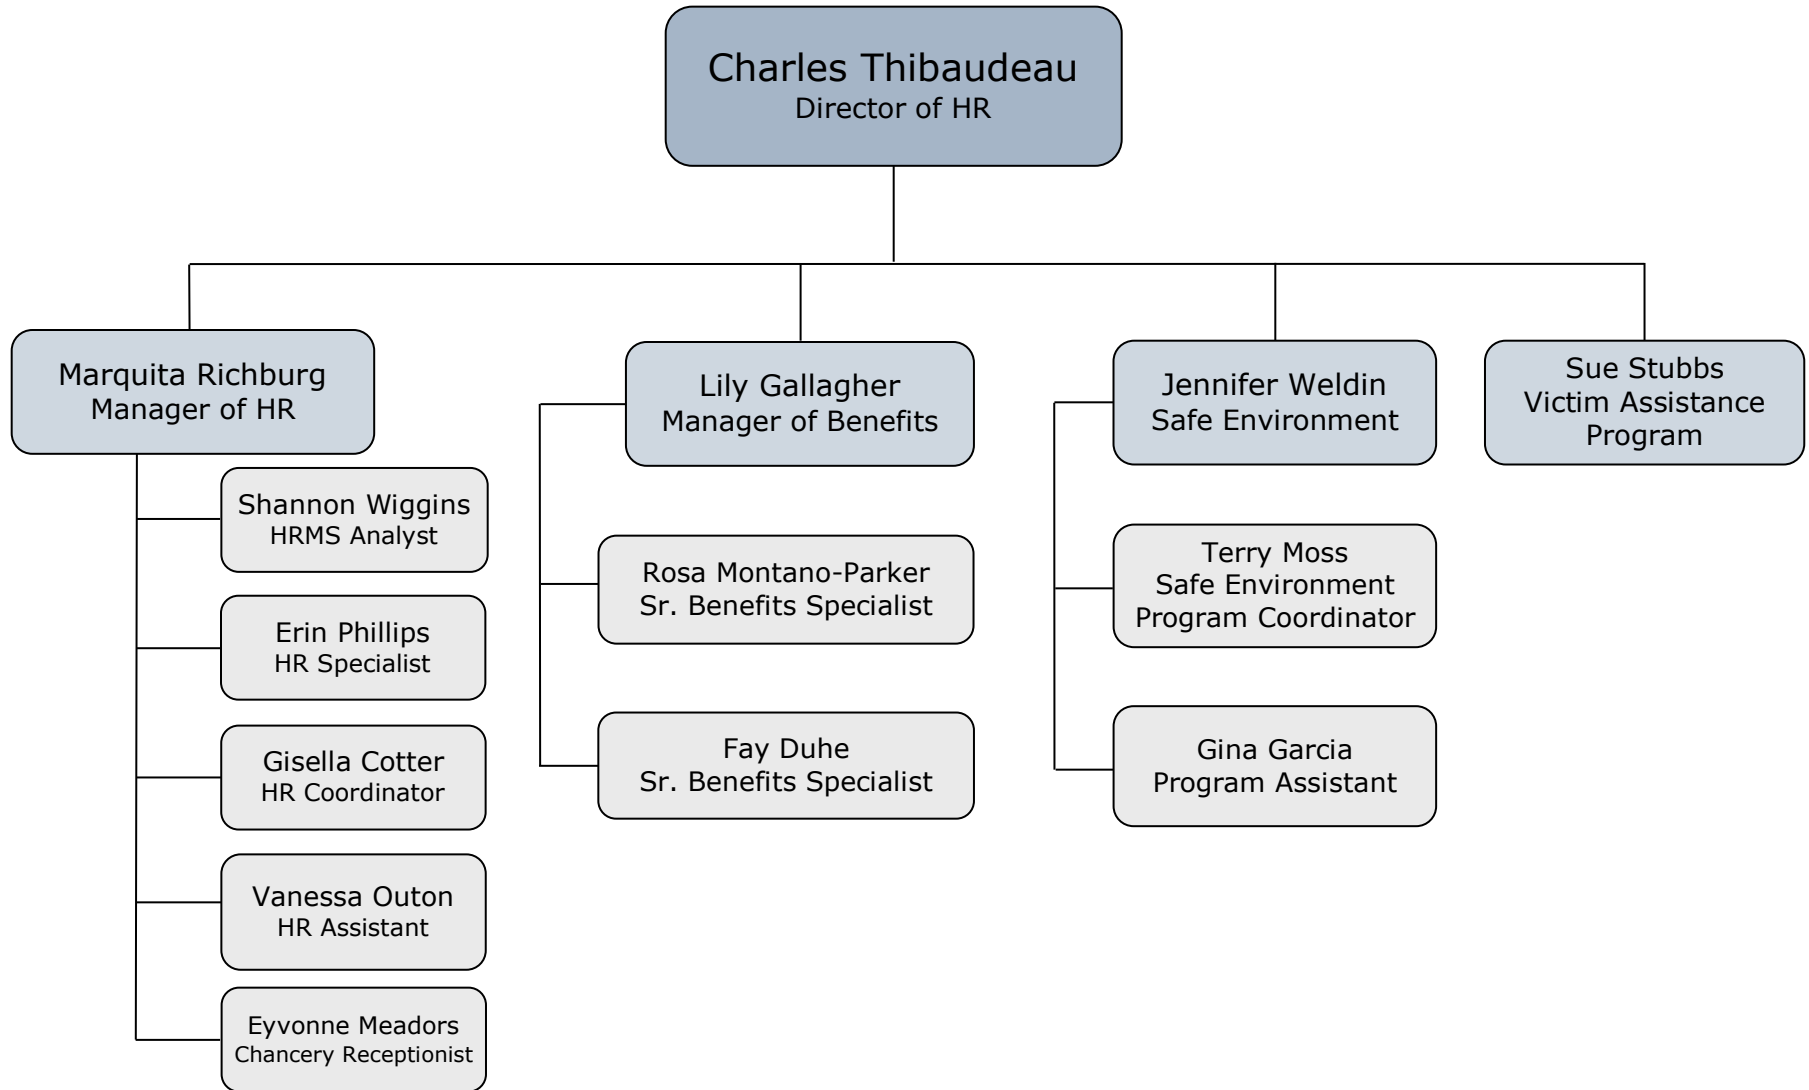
Charles Thibaudeau
Director of HR

Marquita Richburg
Manager of HR

Shannon Wiggins
HRMS Analyst

Erin Phillips
HR Specialist

Gisella Cotter
HR Coordinator

Vanessa Outon
HR Assistant

Eyvonne Meadors
Chancery Receptionist

Lily Gallagher
Manager of Benefits

Rosa Montano-Parker
Sr. Benefits Specialist

Fay Duhe
Sr. Benefits Specialist

Jennifer Weldin
Safe Environment

Terry Moss
Safe Environment
Program Coordinator

Gina Garcia
Program Assistant

Sue Stubbs
Victim Assistance
Program